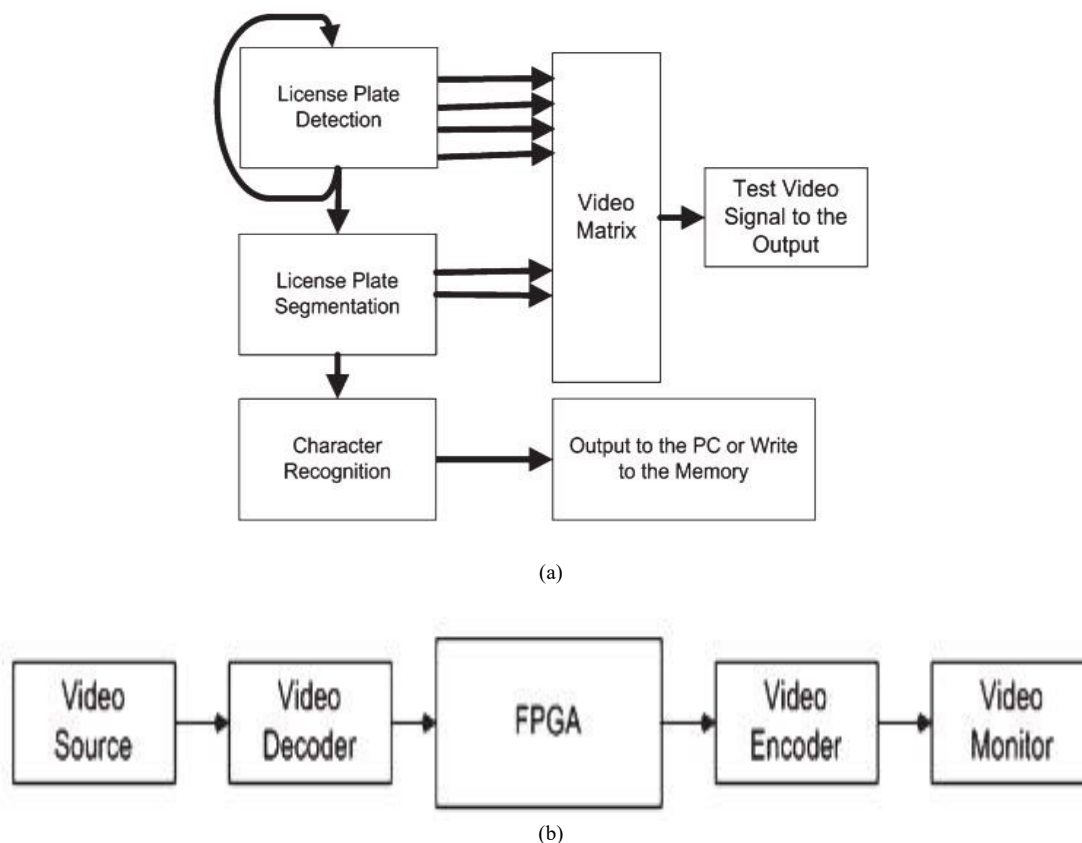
License Plate Detection

Video Matrix

Test Video Signal to the Output

License Plate Segmentation

Character Recognition

Output to the PC or Write to the Memory

(a)

Video Source

Video Decoder

FPGA

Video Encoder

Video Monitor

(b)